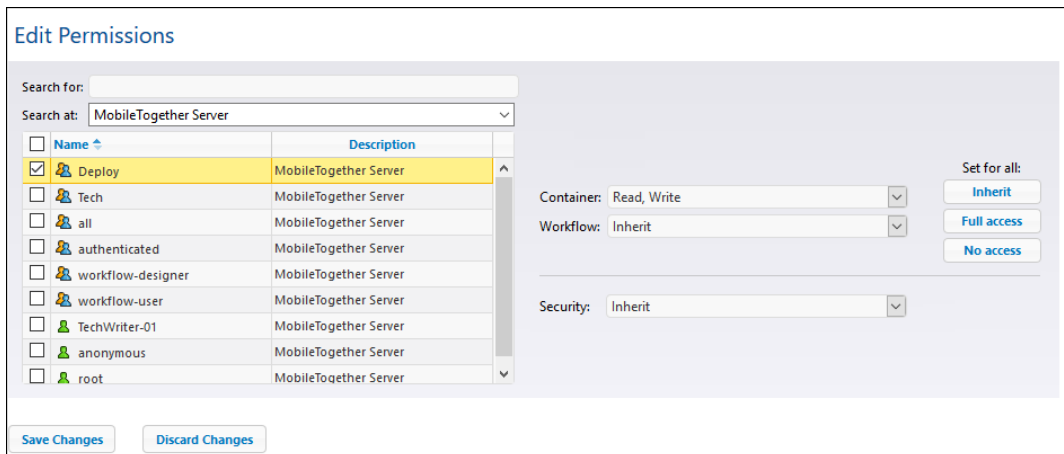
Edit Permissions

Search for:

Search at: MobileTogether Server

| Name | Description |
|---|---|
| Deploy | MobileTogether Server |
| Tech | MobileTogether Server |
| all | MobileTogether Server |
| authenticated | MobileTogether Server |
| workflow-designer | MobileTogether Server |
| workflow-user | MobileTogether Server |
| TechWriter-01 | MobileTogether Server |
| anonymous | MobileTogether Server |
| root | MobileTogether Server |

Set for all:
Inherit
Full access
No access

Container: Read, Write
Workflow: Inherit

Security: Inherit

Save Changes
Discard Changes